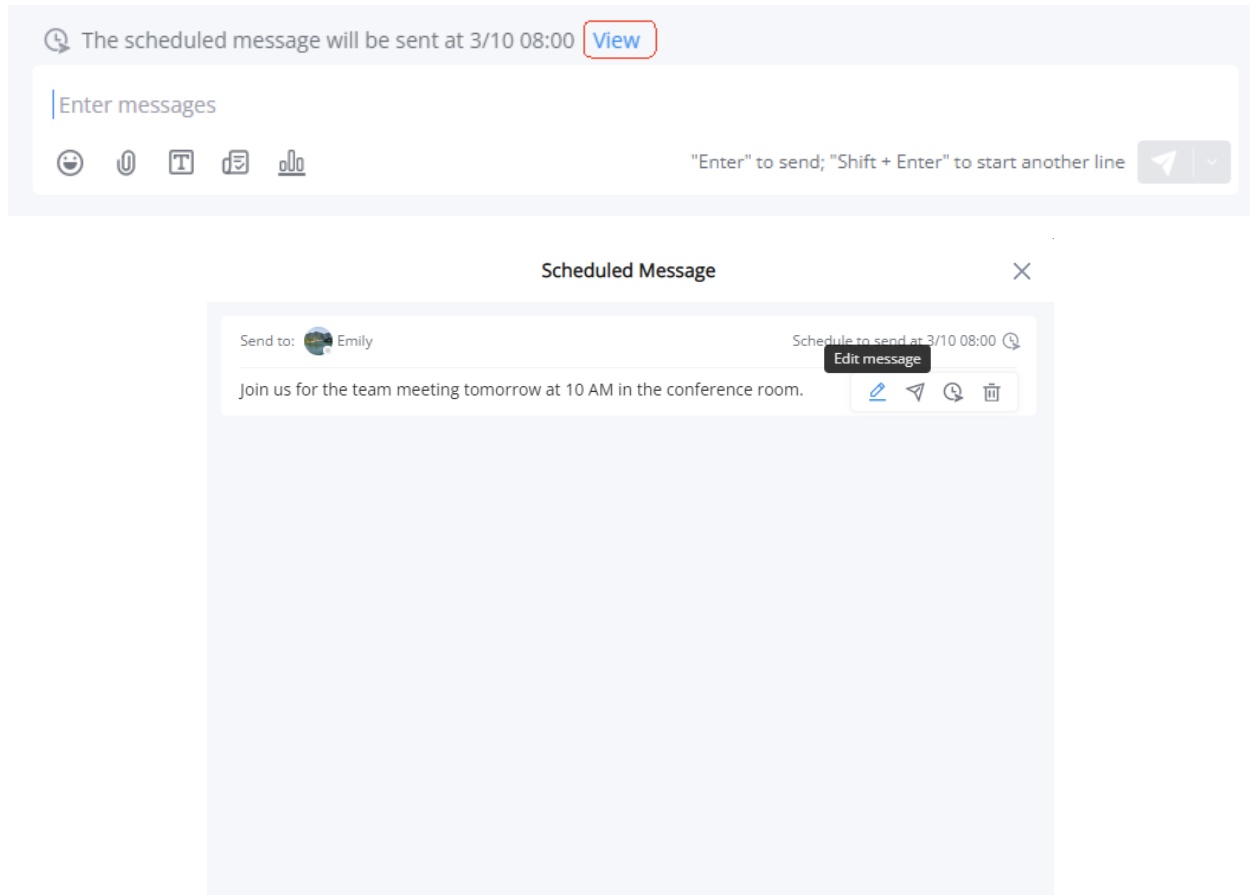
The scheduled message will be sent at 3/10 08:00 View

Enter messages

"Enter" to send; "Shift + Enter" to start another line

Scheduled Message

Send to: Emily

Schedule to send at 3/10 08:00

Edit message

Join us for the team meeting tomorrow at 10 AM in the conference room.